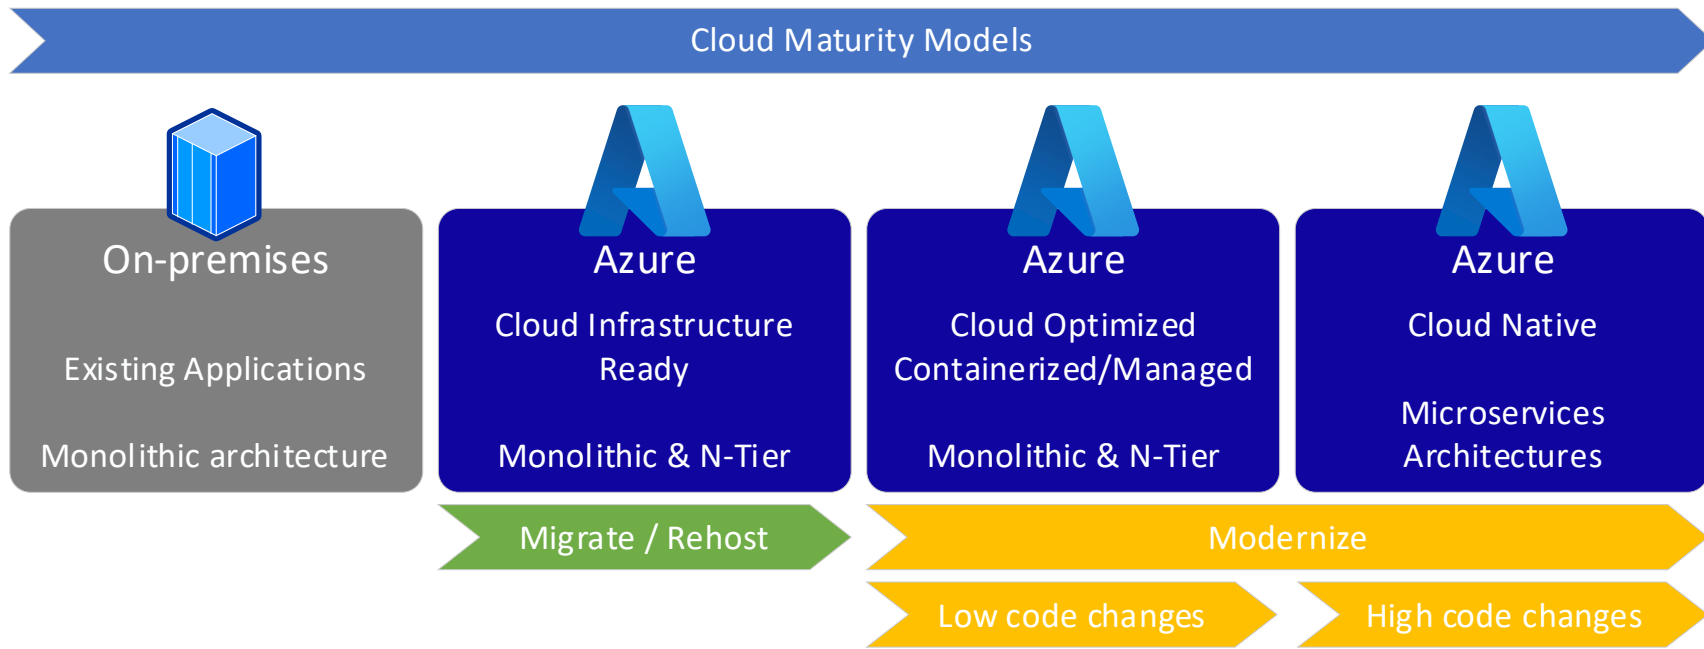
Cloud Maturity Models

On-premises

Existing Applications

Monolithic architecture

Azure

Cloud Infrastructure Ready

Monolithic & N-Tier

Azure

Cloud Optimized Containerized/Managed

Monolithic & N-Tier

Azure

Cloud Native

Microservices Architectures

Migrate / Rehost

Modernize

Low code changes

High code changes